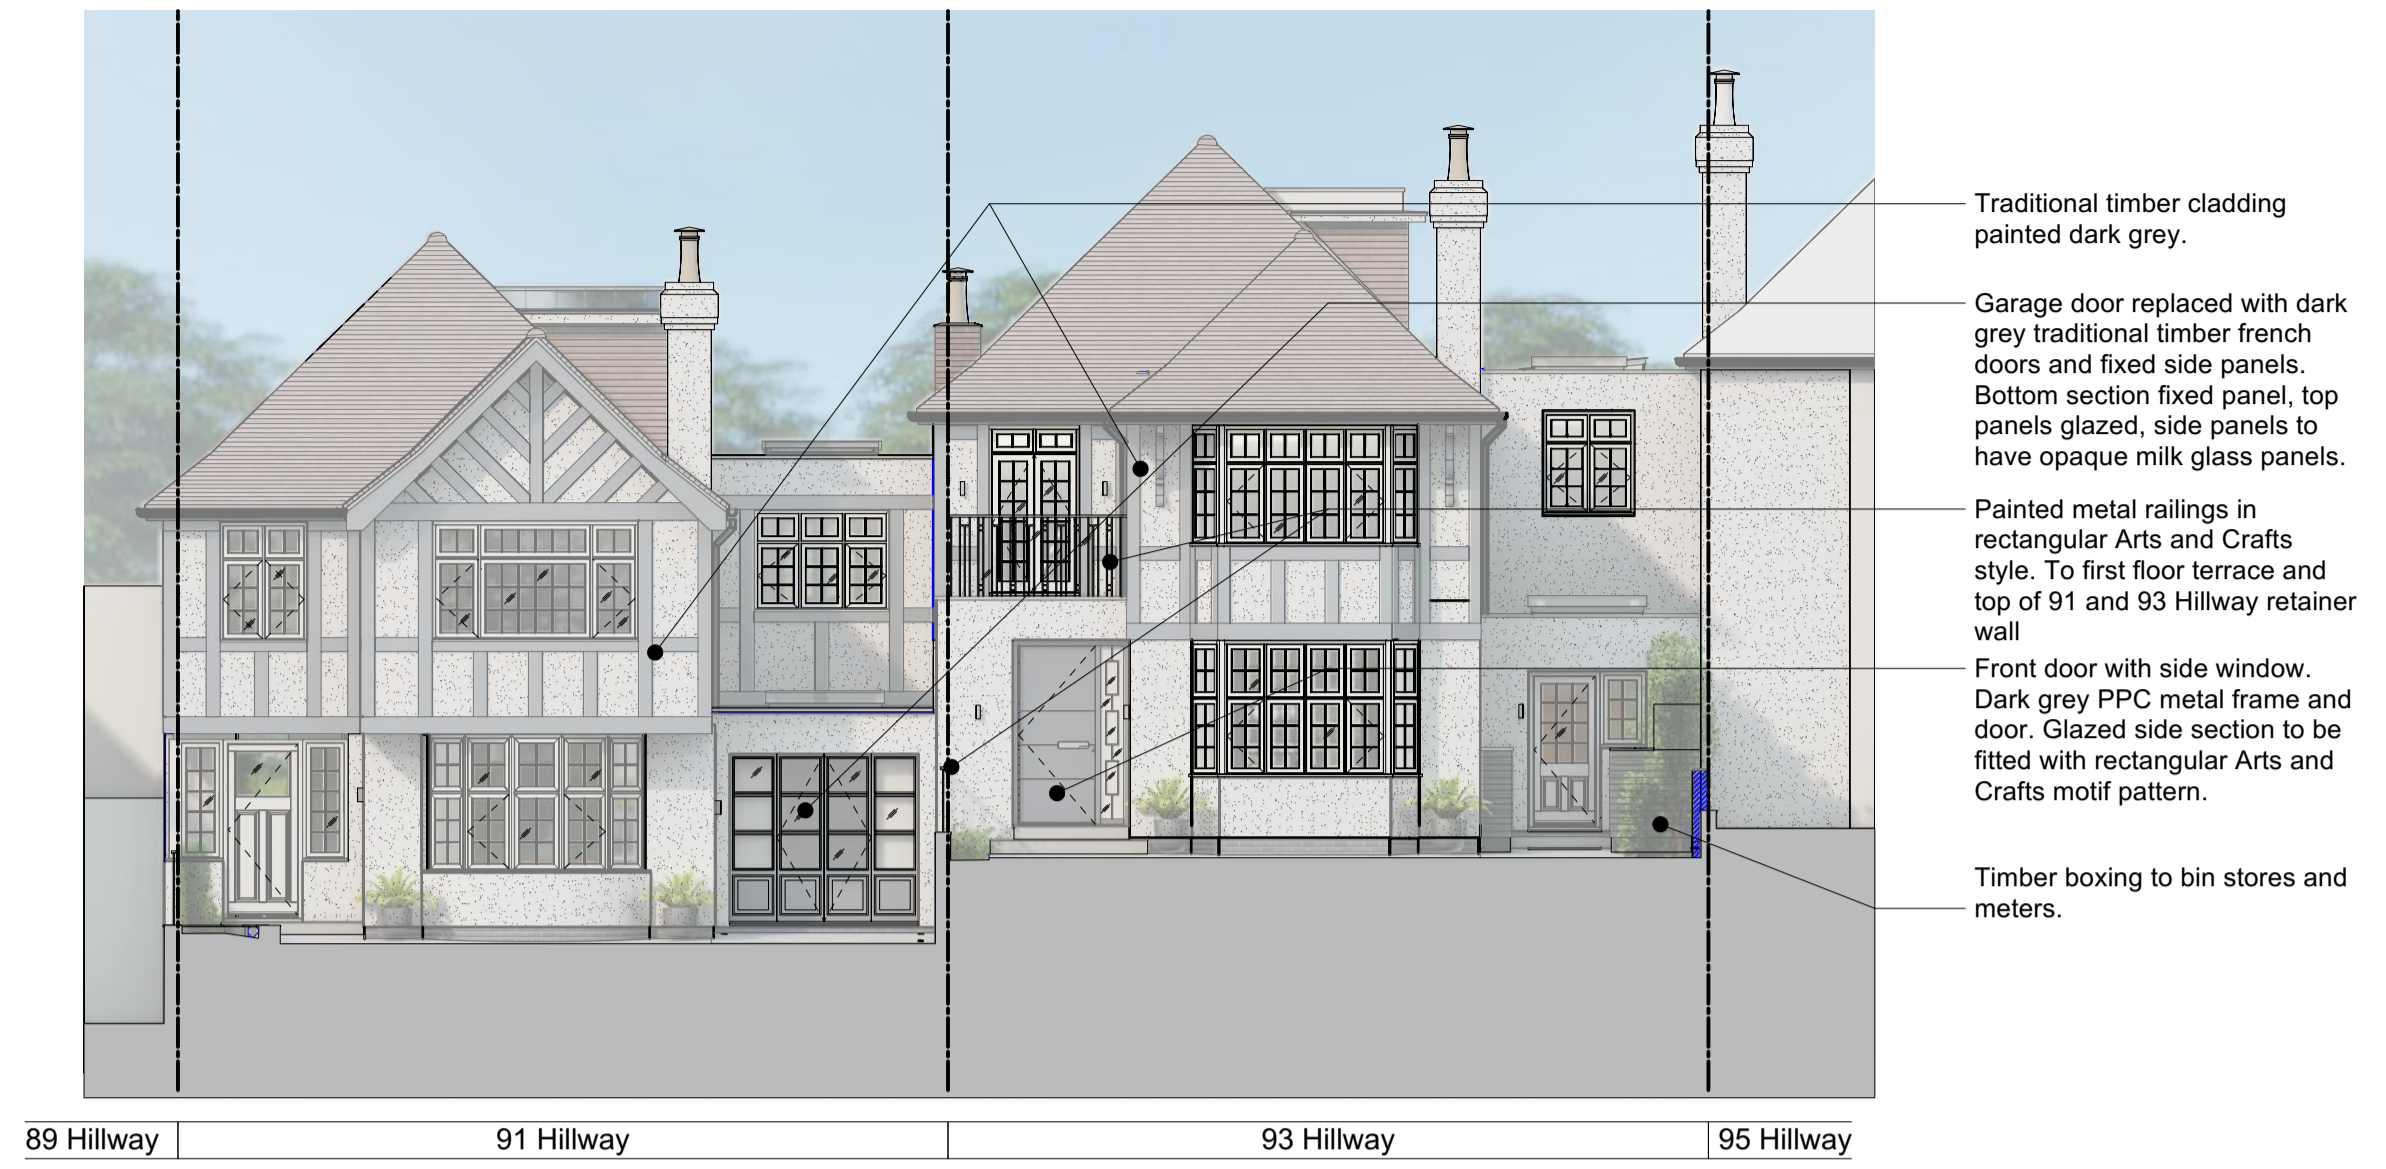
Traditional timber cladding painted dark grey.

Garage door replaced with dark grey traditional timber french doors and fixed side panels. Bottom section fixed panel, top panels glazed, side panels to have opaque milk glass panels.

Painted metal railings in rectangular Arts and Crafts style. To first floor terrace and top of 91 and 93 Hillway retainer wall

Front door with side window. Dark grey PPC metal frame and door. Glazed side section to be fitted with rectangular Arts and Crafts motif pattern.

Timber boxing to bin stores and meters.

| 89 Hillway | 91 Hillway | 93 Hillway | 95 Hillway |
|---|---|---|---|